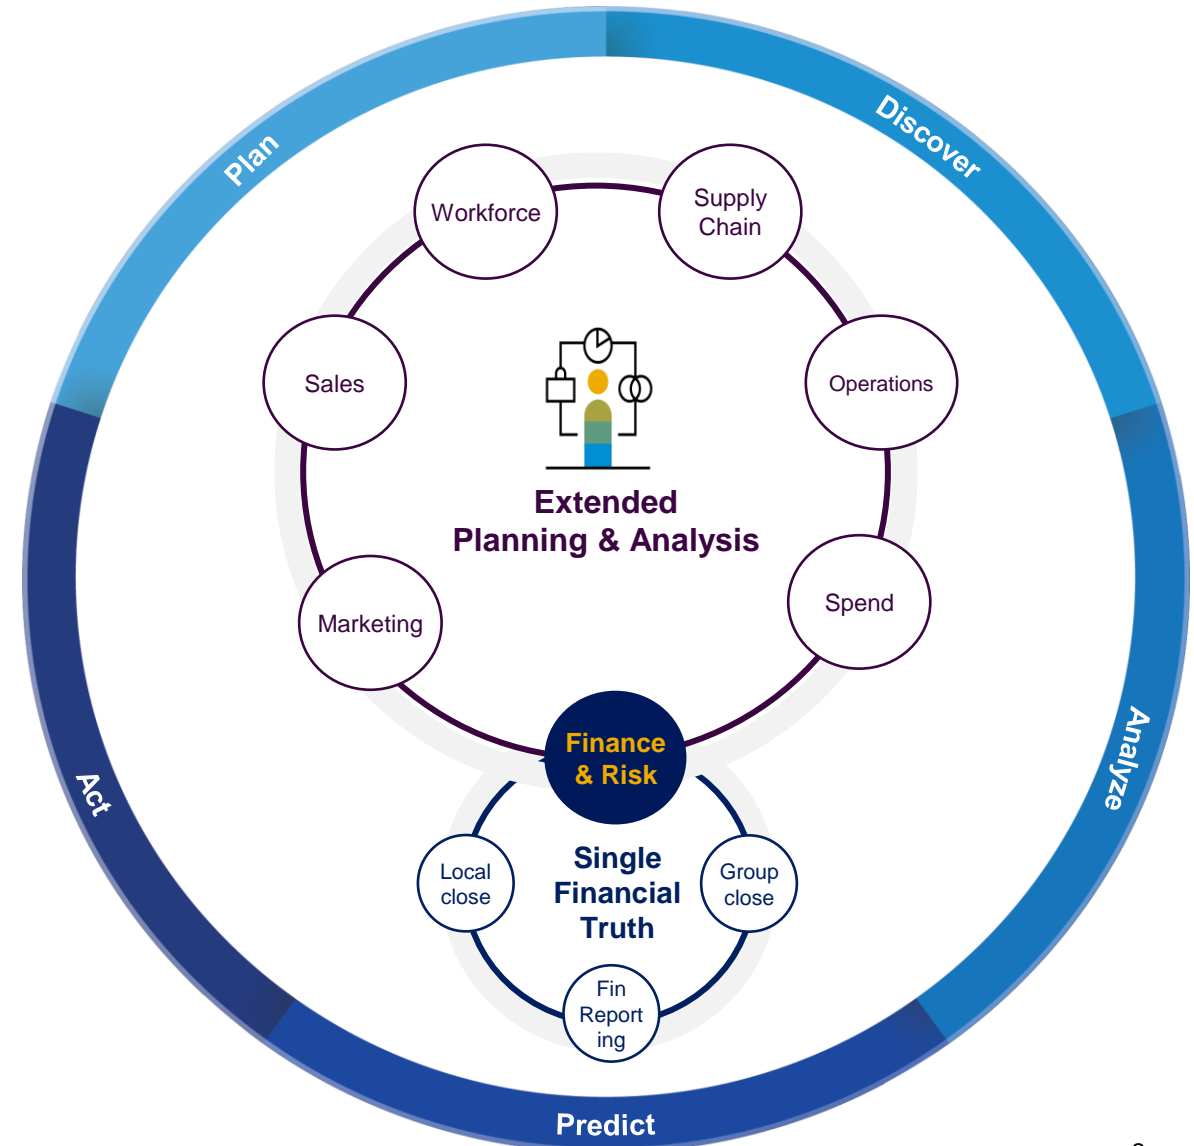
Plan

Discover

Analyze

Predict

Act

Workforce

Supply Chain

Sales

Operations

Extended Planning & Analysis

Marketing

Spend

Finance & Risk

Local close

Single Financial Truth

Group close

Fin Report ing